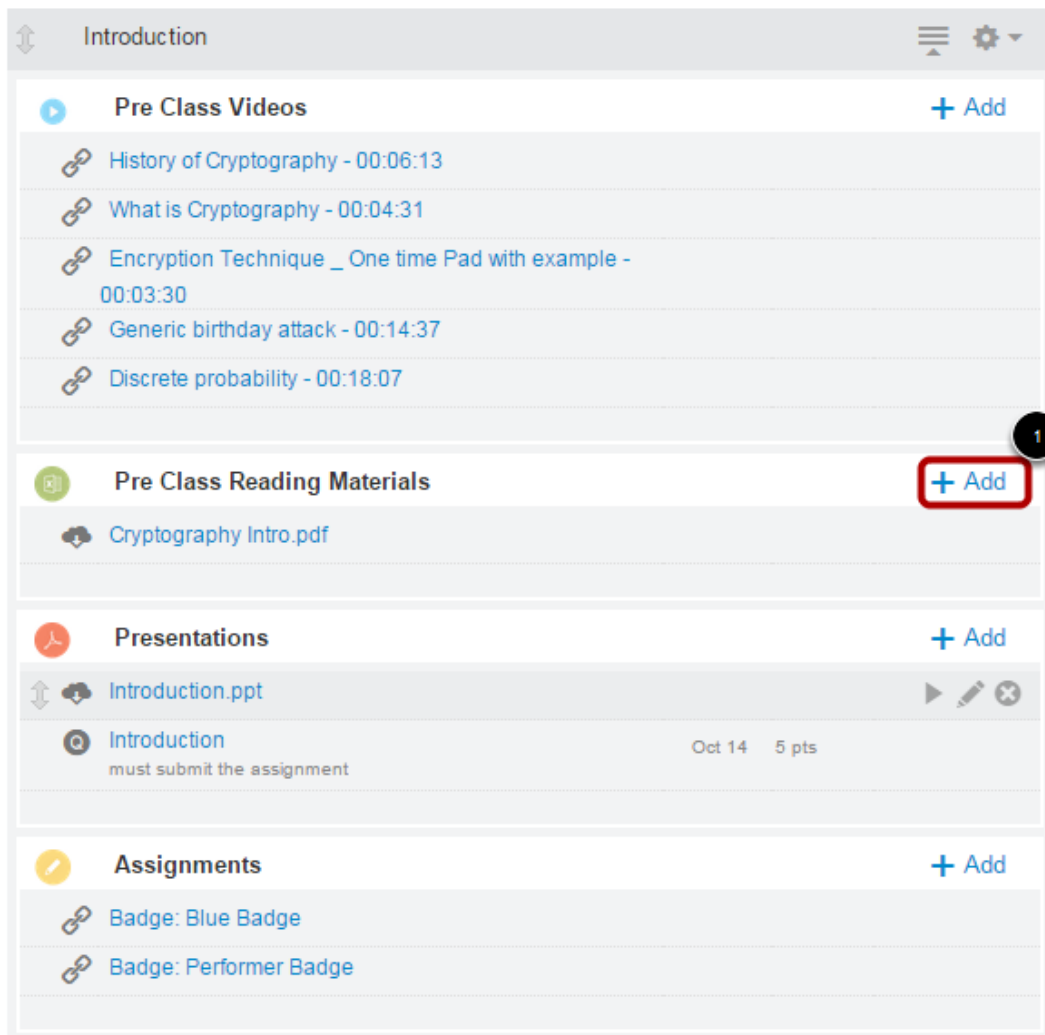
Introduction

Pre Class Videos
+ Add

History of Cryptography - 00:06:13

What is Cryptography - 00:04:31

Encryption Technique _ One time Pad with example - 00:03:30

Generic birthday attack - 00:14:37

Discrete probability - 00:18:07

1

Pre Class Reading Materials
+ Add

Cryptography Intro.pdf

Presentations
+ Add

Introduction.ppt

Introduction
must submit the assignment
Oct 14 5 pts

Assignments
+ Add

Badge: Blue Badge

Badge: Performer Badge